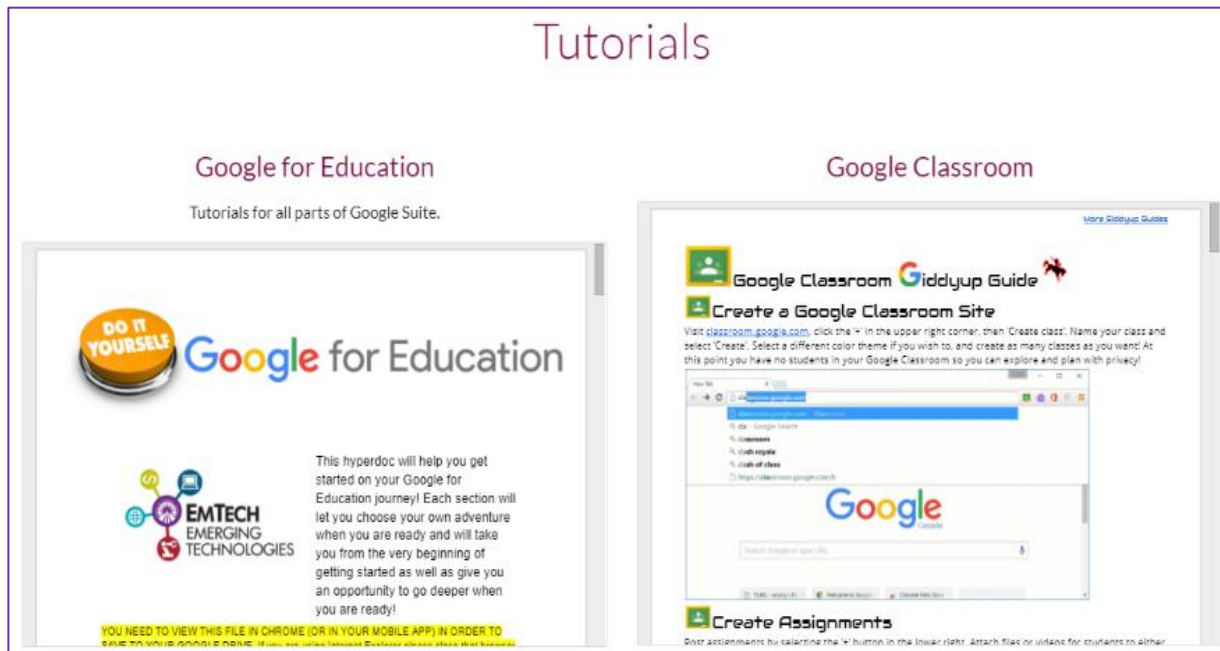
Tutorials

Google for Education

Tutorials for all parts of Google Suite.

DO IT YOURSELF Google for Education

EMTECH EMERGING TECHNOLOGIES

This hyperdoc will help you get started on your Google for Education journey! Each section will let you choose your own adventure when you are ready and will take you from the very beginning of getting started as well as give you an opportunity to go deeper when you are ready!

YOU NEED TO VIEW THIS FILE IN CHROME (OR IN YOUR MOBILE APP) IN ORDER TO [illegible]

Google Classroom

More Giddyup Guides

Google Classroom Giddyup Guide

Create a Google Classroom Site

Visit classroom.google.com, click the '+' in the upper right corner, then 'Create class'. Name your class and select 'Create'. Select a different color theme if you wish to, and create as many classes as you want! At this point you have no students in your Google Classroom so you can explore and plan with privacy!

classroom.google.com
cla - Google Search
classroom
clash royale
clash of clans
Google
Canada

Create Assignments

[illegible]